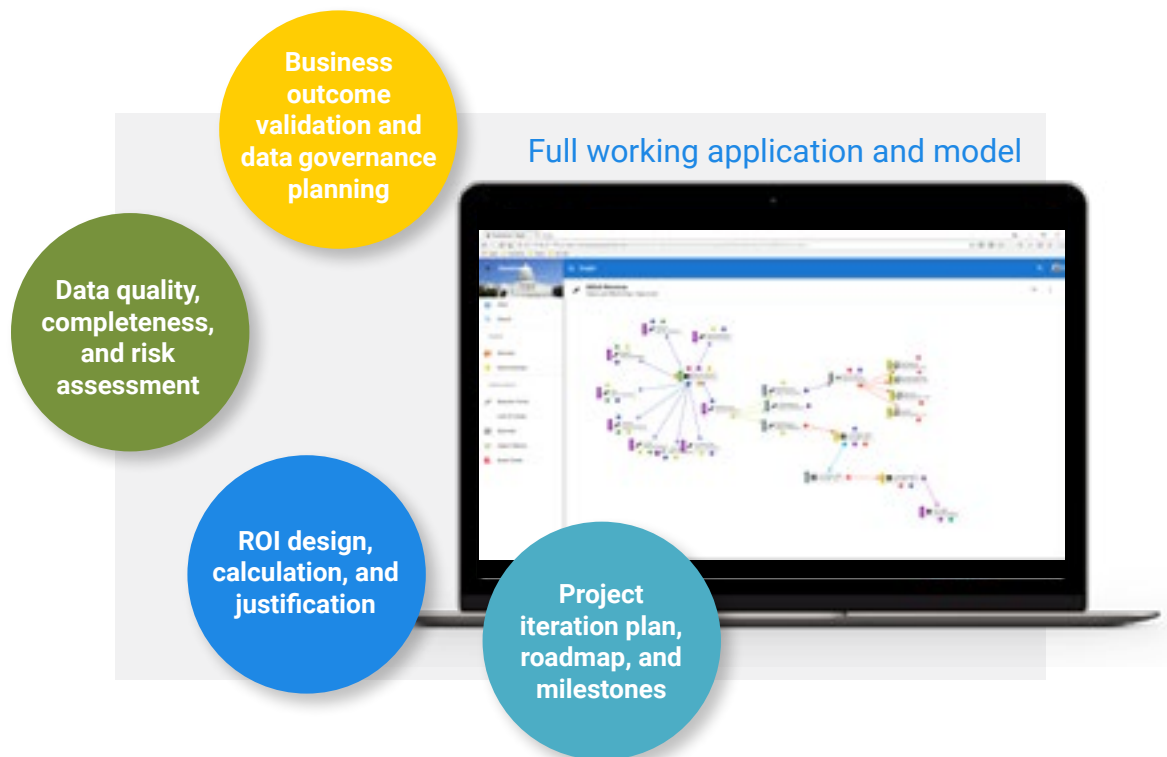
Business outcome validation and data governance planning

Full working application and model

Data quality, completeness, and risk assessment

ROI design, calculation, and justification

Project iteration plan, roadmap, and milestones